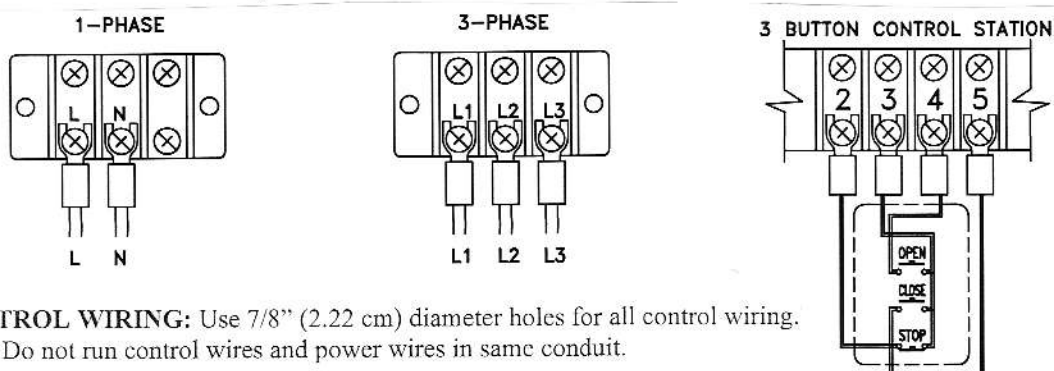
1–PHASE

L N

L N

3–PHASE

L1 L2 L3

L1 L2 L3

3 BUTTON CONTROL STATION

2 3 4 5

OPEN

CLOSE

STOP

TROL WIRING: Use 7/8" (2.22 cm) diameter holes for all control wiring. Do not run control wires and power wires in same conduit.